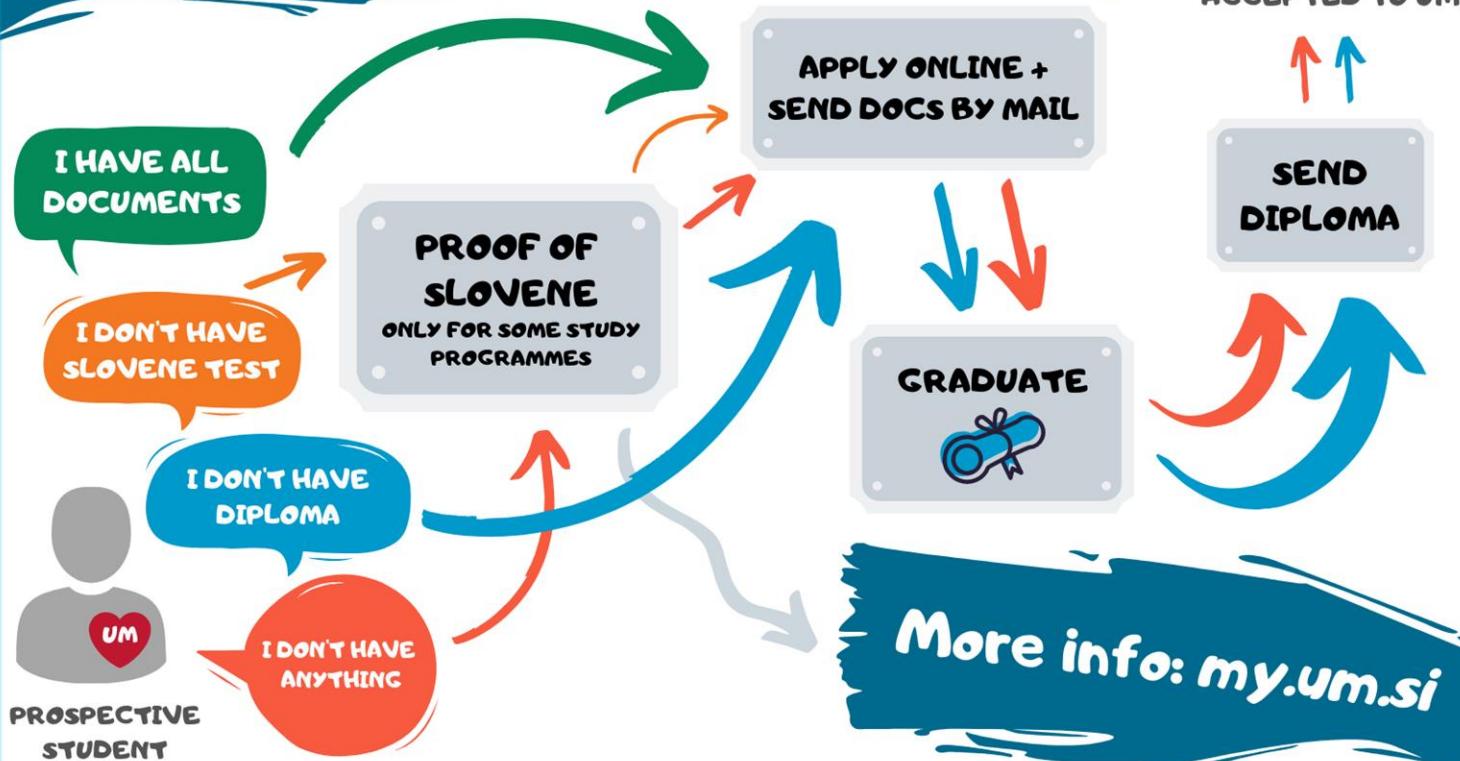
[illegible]

APPLY ONLINE + SEND DOCS BY MAIL

SEND DIPLOMA

I HAVE ALL DOCUMENTS

PROOF OF SLOVENE
ONLY FOR SOME STUDY PROGRAMMES

I DON'T HAVE SLOVENE TEST

GRADUATE

I DON'T HAVE DIPLOMA

UM

I DON'T HAVE ANYTHING

PROSPECTIVE STUDENT

More info: my.um.si